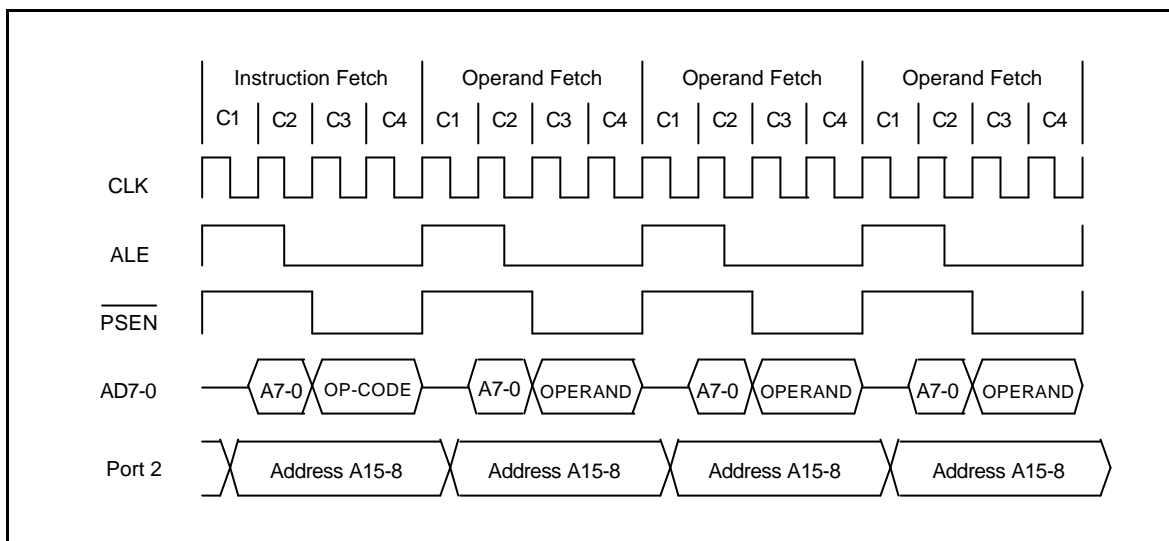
Instruction Fetch | Operand Fetch | Operand Fetch | Operand Fetch

C1 C2 C3 C4 C1 C2 C3 C4 C1 C2 C3 C4 C1 C2 C3 C4

CLK

ALE

$\overline{PSEN}$

AD7-0 A7-0 OP-CODE A7-0 OPERAND A7-0 OPERAND A7-0 OPERAND

Port 2 Address A15-8 Address A15-8 Address A15-8 Address A15-8